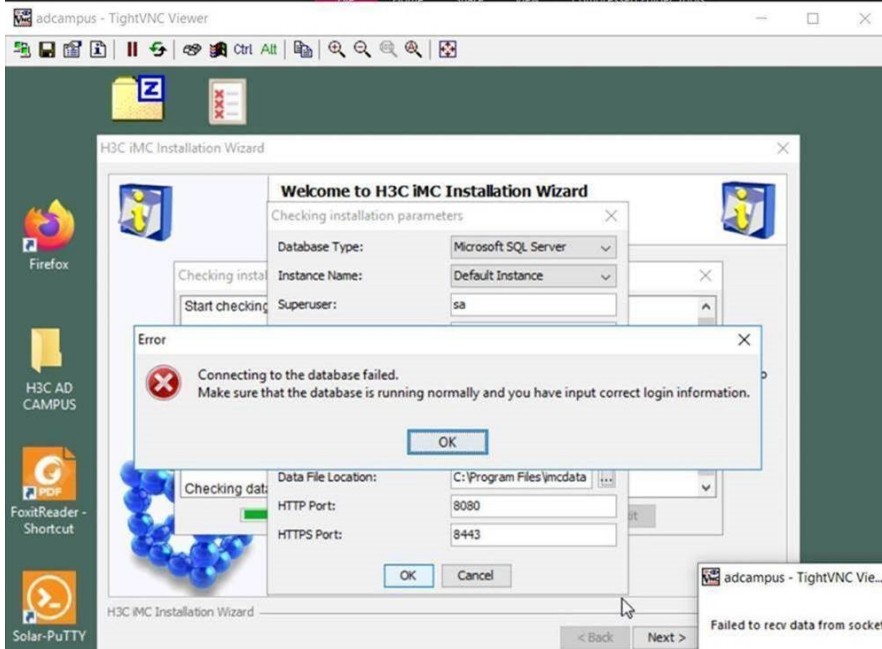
adcampus - TightVNC Viewer

Ctrl Alt

H3C iMC Installation Wizard

Welcome to H3C iMC Installation Wizard

Checking installation parameters

Database Type: Microsoft SQL Server

Instance Name: Default Instance

Superuser: sa

Checking instal

Start checking

Error

Connecting to the database failed.
Make sure that the database is running normally and you have input correct login information.

OK

Data File Location: C:\Program Files\imcdata

HTTP Port: 8080

HTTPS Port: 8443

Checking dat

OK Cancel

Firefox

H3C AD CAMPUS

FoxitReader - Shortcut

Solar-PuTTY

H3C iMC Installation Wizard

< Back Next >

adcampus - TightVNC Vie...

Failed to recv data from socket